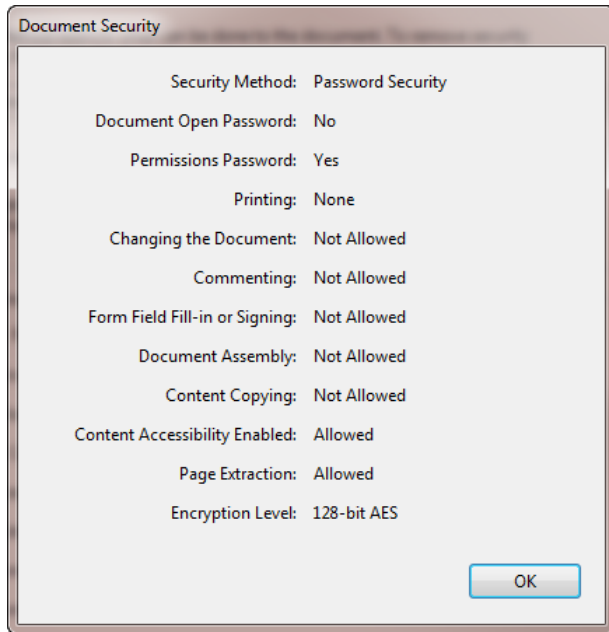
Document Security

Security Method: Password Security

Document Open Password: No

Permissions Password: Yes

Printing: None

Changing the Document: Not Allowed

Commenting: Not Allowed

Form Field Fill-in or Signing: Not Allowed

Document Assembly: Not Allowed

Content Copying: Not Allowed

Content Accessibility Enabled: Allowed

Page Extraction: Allowed

Encryption Level: 128-bit AES

OK